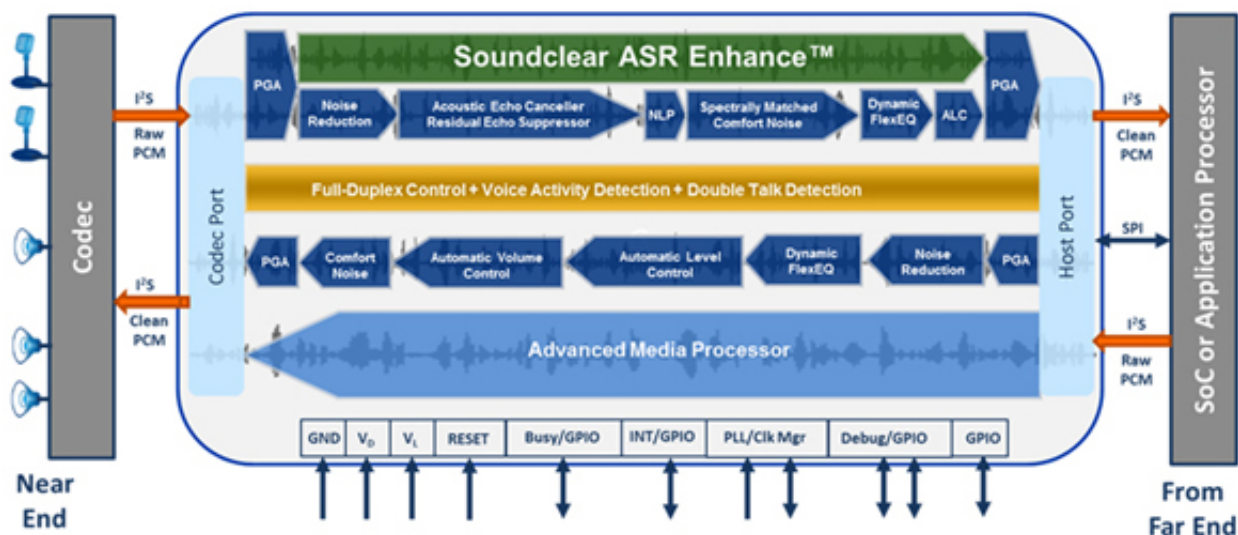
Codec

I$^2$S
Raw
PCM

I$^2$S
Clean
PCM

Near
End

Soundclear ASR Enhance™

PGA

Noise Reduction

Acoustic Echo Canceller Residual Echo Suppressor

NLP

Spectrally Matched Comfort Noise

Dynamic FlexEQ

ALC

PGA

Codec Port

Full-Duplex Control + Voice Activity Detection + Double Talk Detection

PGA

Comfort Noise

Automatic Volume Control

Automatic Level Control

Dynamic FlexEQ

Noise Reduction

PGA

Advanced Media Processor

Host Port

GND | V$_D$ | V$_L$ | RESET | Busy/GPIO | INT/GPIO | PLL/Clk Mgr | Debug/GPIO | GPIO

I$^2$S
Clean
PCM

SPI

I$^2$S
Raw
PCM

SoC or Application Processor

From
Far End